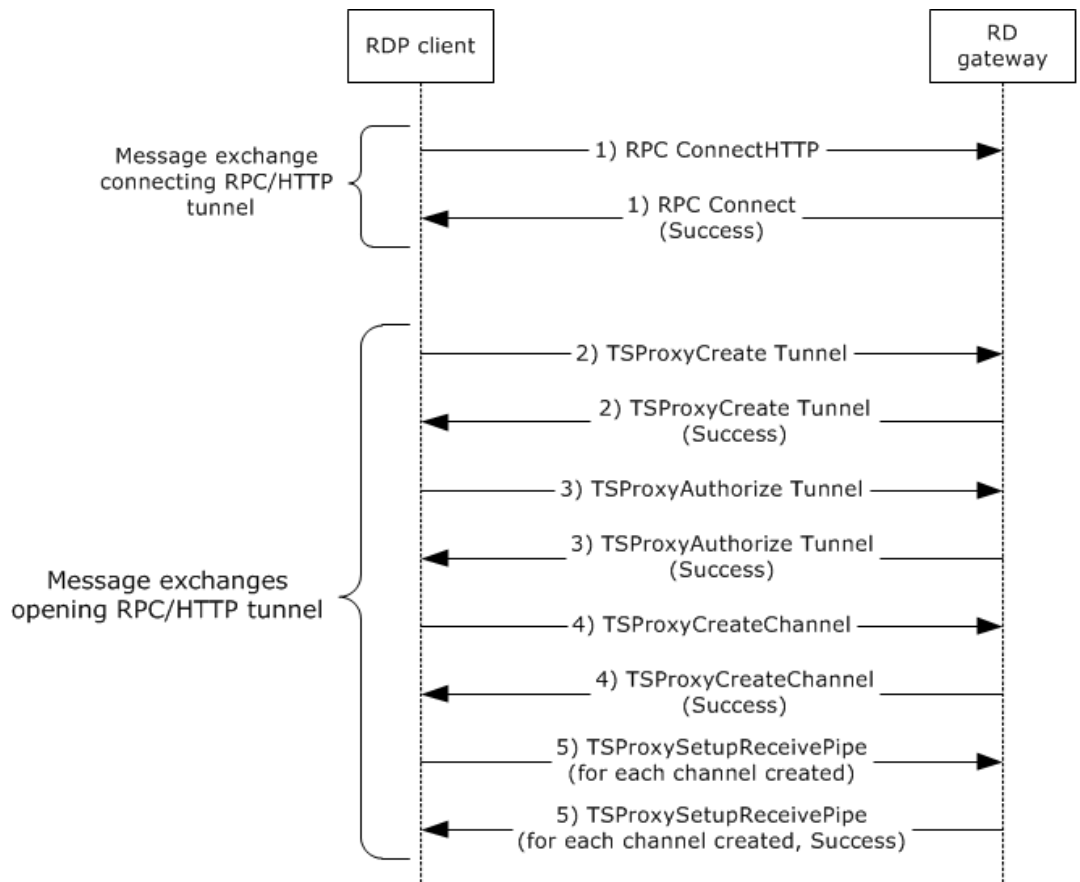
RDP client

RD gateway

Message exchange connecting RPC/HTTP tunnel

1) RPC ConnectHTTP

1) RPC Connect (Success)

Message exchanges opening RPC/HTTP tunnel

2) TSProxyCreate Tunnel

2) TSProxyCreate Tunnel (Success)

3) TSProxyAuthorize Tunnel

3) TSProxyAuthorize Tunnel (Success)

4) TSProxyCreateChannel

4) TSProxyCreateChannel (Success)

5) TSProxySetupReceivePipe (for each channel created)

5) TSProxySetupReceivePipe (for each channel created, Success)